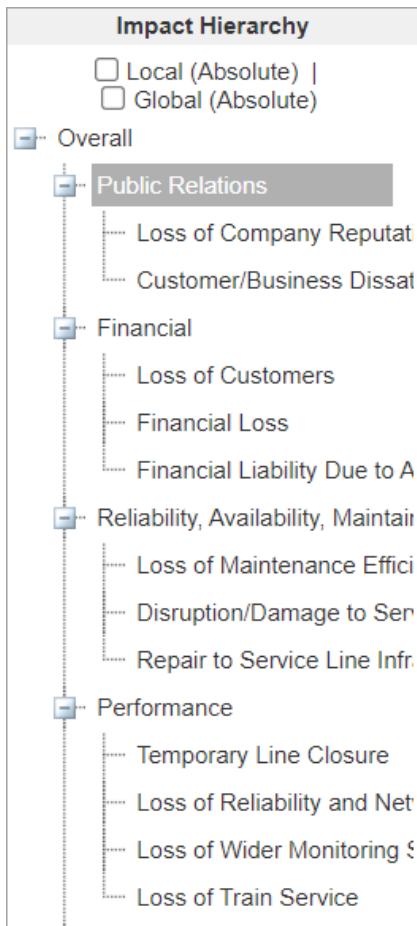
Impact Hierarchy

Local (Absolute) |
Global (Absolute)

Overall

Public Relations

Loss of Company Reputat

Customer/Business Dissat

Financial

Loss of Customers

Financial Loss

Financial Liability Due to A

Reliability, Availability, Maintai

Loss of Maintenance Effici

Disruption/Damage to Ser

Repair to Service Line Infr

Performance

Temporary Line Closure

Loss of Reliability and Net

Loss of Wider Monitoring S

Loss of Train Service